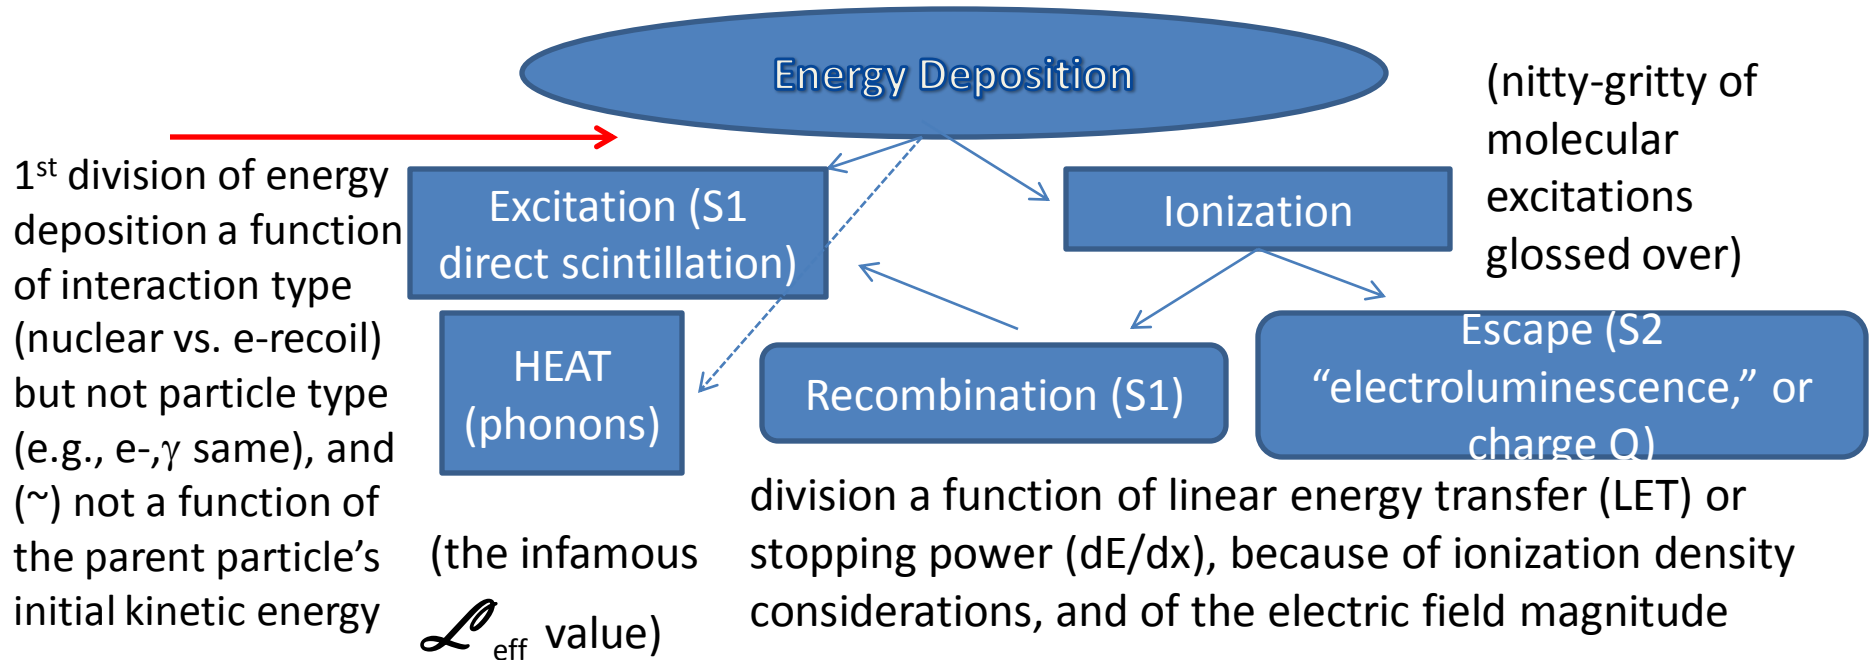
Energy Deposition

(nitty-gritty of molecular excitations glossed over)

1$^{st}$ division of energy deposition a function of interaction type (nuclear vs. e-recoil) but not particle type (e.g., e-,$\gamma$ same), and (~) not a function of the parent particle's initial kinetic energy

Excitation (S1 direct scintillation)

Ionization

HEAT (phonons)

Recombination (S1)

Escape (S2 "electroluminescence," or charge Q)

(the infamous $\mathcal{L}_{eff}$ value)

division a function of linear energy transfer (LET) or stopping power (dE/dx), because of ionization density considerations, and of the electric field magnitude